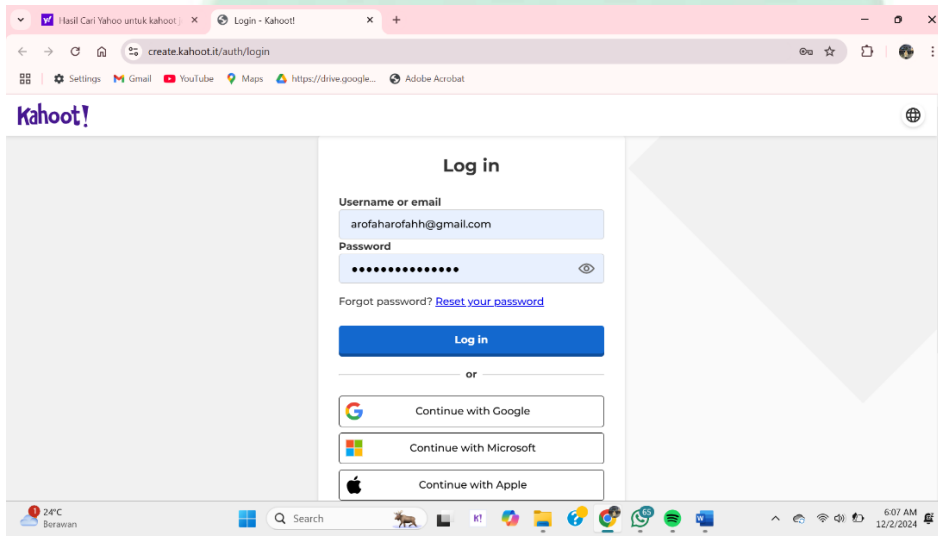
Hasil Cari Yahoo untuk kahoot | ×
Login - Kahoot! ×
+
create.kahoot.it/auth/login
Settings Gmail YouTube Maps https://drive.google... Adobe Acrobat

Kahoot!

Log in

Username or email
arofaharofahh@gmail.com
Password
•••••••••••••••

Forgot password? Reset your password

Log in

or

Continue with Google
Continue with Microsoft
Continue with Apple

1 24°C
Berawan
Search
65
6:07 AM
12/2/2024